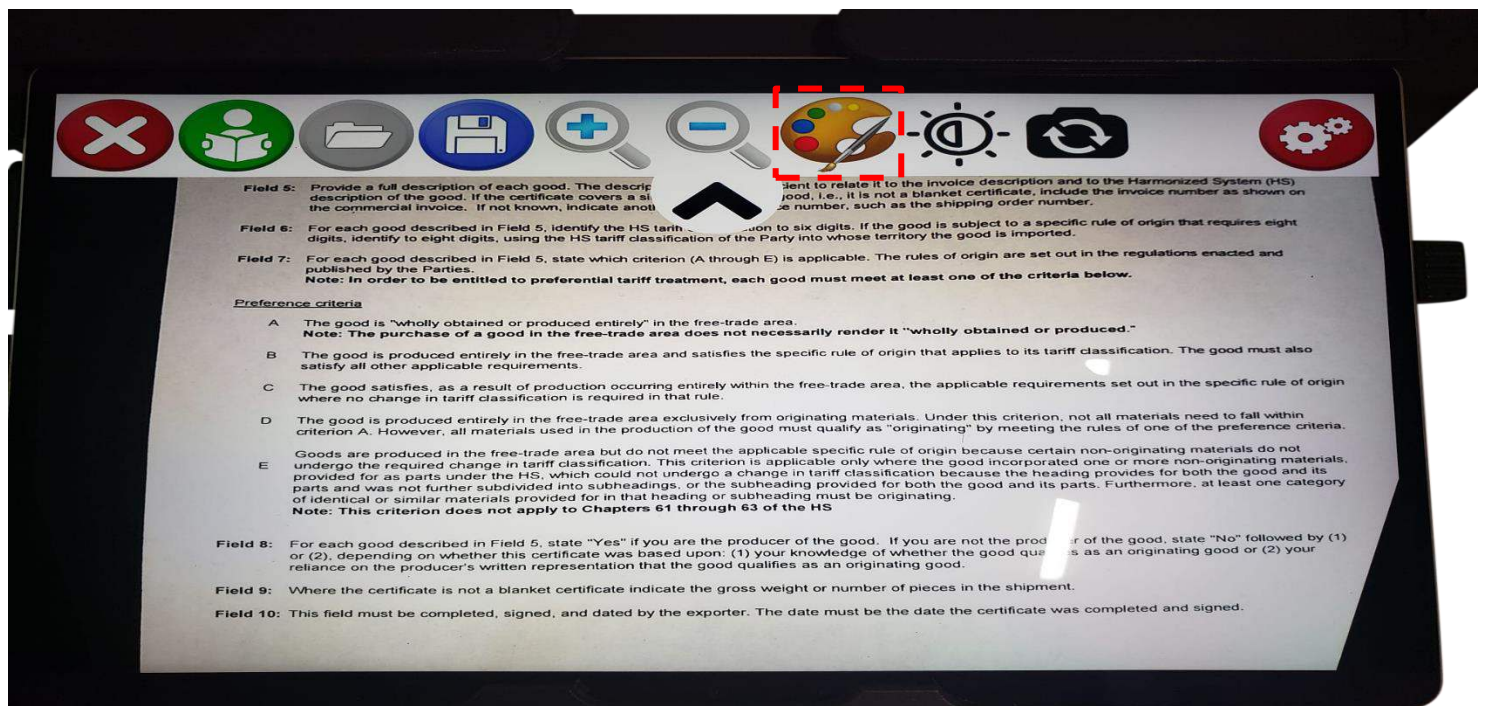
Field 5: Provide a full description of each good. The descrip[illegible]cient to relate it to the invoice description and to the Harmonized System (HS) description of the good. If the certificate covers a si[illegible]good, i.e., it is not a blanket certificate, include the invoice number as shown on the commercial invoice. If not known, indicate anoth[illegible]e number, such as the shipping order number.

Field 6: For each good described in Field 5, identify the HS tariff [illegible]on to six digits. If the good is subject to a specific rule of origin that requires eight digits, identify to eight digits, using the HS tariff classification of the Party into whose territory the good is imported.

Field 7: For each good described in Field 5, state which criterion (A through E) is applicable. The rules of origin are set out in the regulations enacted and published by the Parties.
Note: In order to be entitled to preferential tariff treatment, each good must meet at least one of the criteria below.

Preference criteria

A The good is "wholly obtained or produced entirely" in the free-trade area.
Note: The purchase of a good in the free-trade area does not necessarily render it "wholly obtained or produced."

B The good is produced entirely in the free-trade area and satisfies the specific rule of origin that applies to its tariff classification. The good must also satisfy all other applicable requirements.

C The good satisfies, as a result of production occurring entirely within the free-trade area, the applicable requirements set out in the specific rule of origin where no change in tariff classification is required in that rule.

D The good is produced entirely in the free-trade area exclusively from originating materials. Under this criterion, not all materials need to fall within criterion A. However, all materials used in the production of the good must qualify as "originating" by meeting the rules of one of the preference criteria.

E Goods are produced in the free-trade area but do not meet the applicable specific rule of origin because certain non-originating materials do not undergo the required change in tariff classification. This criterion is applicable only where the good incorporated one or more non-originating materials, provided for as parts under the HS, which could not undergo a change in tariff classification because the heading provides for both the good and its parts and was not further subdivided into subheadings, or the subheading provided for both the good and its parts. Furthermore, at least one category of identical or similar materials provided for in that heading or subheading must be originating.
Note: This criterion does not apply to Chapters 61 through 63 of the HS

Field 8: For each good described in Field 5, state "Yes" if you are the producer of the good. If you are not the prod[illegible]r of the good, state "No" followed by (1) or (2), depending on whether this certificate was based upon: (1) your knowledge of whether the good qua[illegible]s as an originating good or (2) your reliance on the producer's written representation that the good qualifies as an originating good.

Field 9: Where the certificate is not a blanket certificate indicate the gross weight or number of pieces in the shipment.

Field 10: This field must be completed, signed, and dated by the exporter. The date must be the date the certificate was completed and signed.